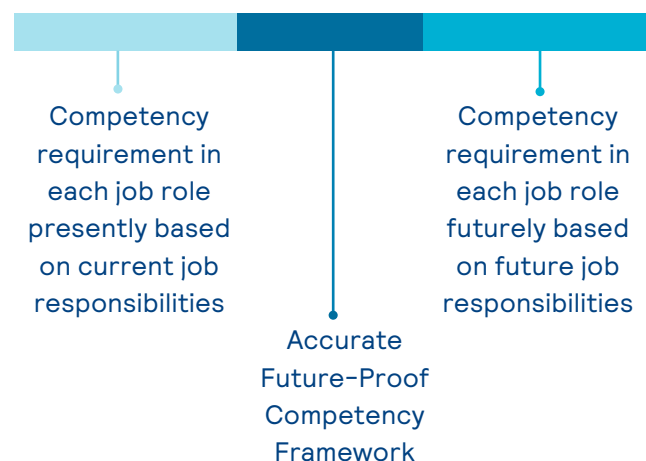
Competency requirement in each job role presently based on current job responsibilities

Accurate Future-Proof Competency Framework

Competency requirement in each job role futurely based on future job responsibilities